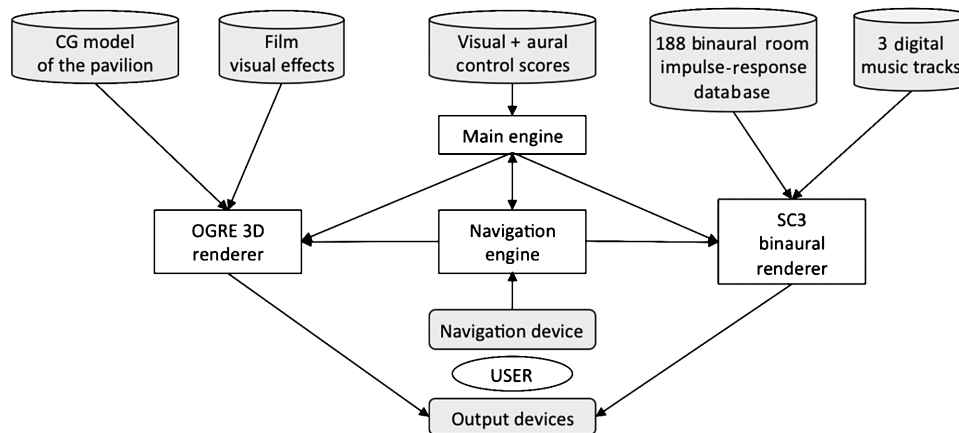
CG model of the pavilion

Film visual effects

Visual + aural control scores

188 binaural room impulse-response database

3 digital music tracks

Main engine

OGRE 3D renderer

Navigation engine

SC3 binaural renderer

Navigation device

USER

Output devices